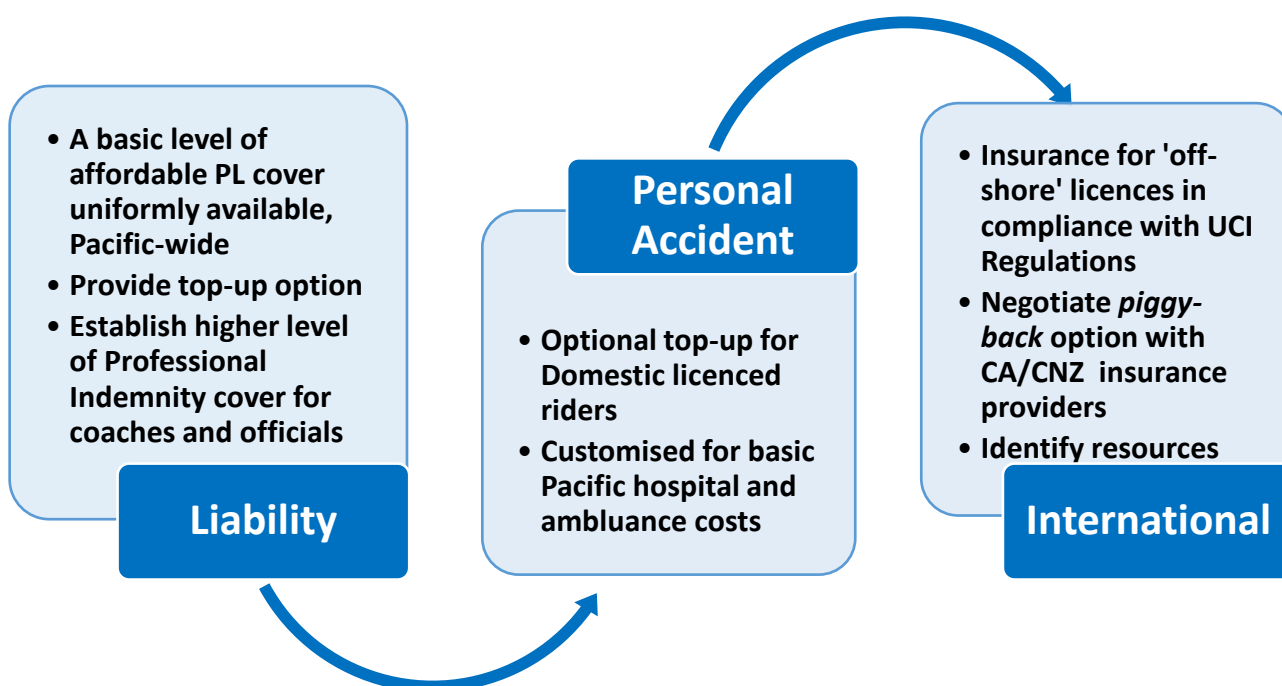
- A basic level of affordable PL cover uniformly available, Pacific-wide
- Provide top-up option
- Establish higher level of Professional Indemnity cover for coaches and officials

Liability

Personal Accident

- Optional top-up for Domestic licenced riders
- Customised for basic Pacific hospital and ambluance costs

- Insurance for 'off-shore' licences in compliance with UCI Regulations
- Negotiate *piggy-back* option with CA/CNZ insurance providers
- Identify resources

International